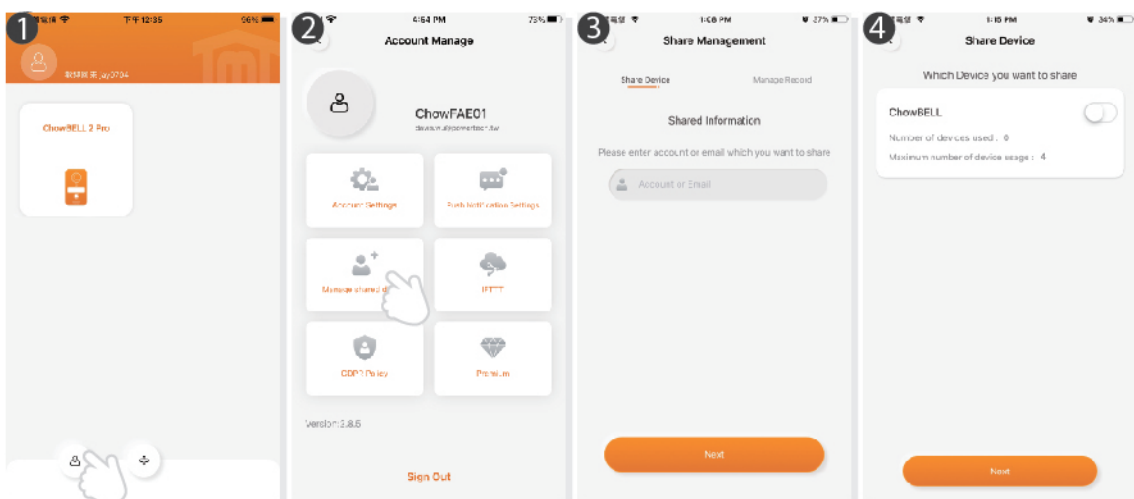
1

下午 12:35

96%

ChowBELL 2 Pro

2

4:54 PM

73%

Account Manage

ChowFAE01

Account Settings

Push Notification Settings

Manage shared d

IFTTT

GDPR Policy

Premium

Version:3.8.5

Sign Out

3

1:08 PM

27%

Share Management

Share Device

Manage Record

Shared Information

Please enter account or email which you want to share

Account or Email

Next

4

1:15 PM

34%

Share Device

Which Device you want to share

ChowBELL

Number of devices used : 0

Maximum number of device usage : 4

Next